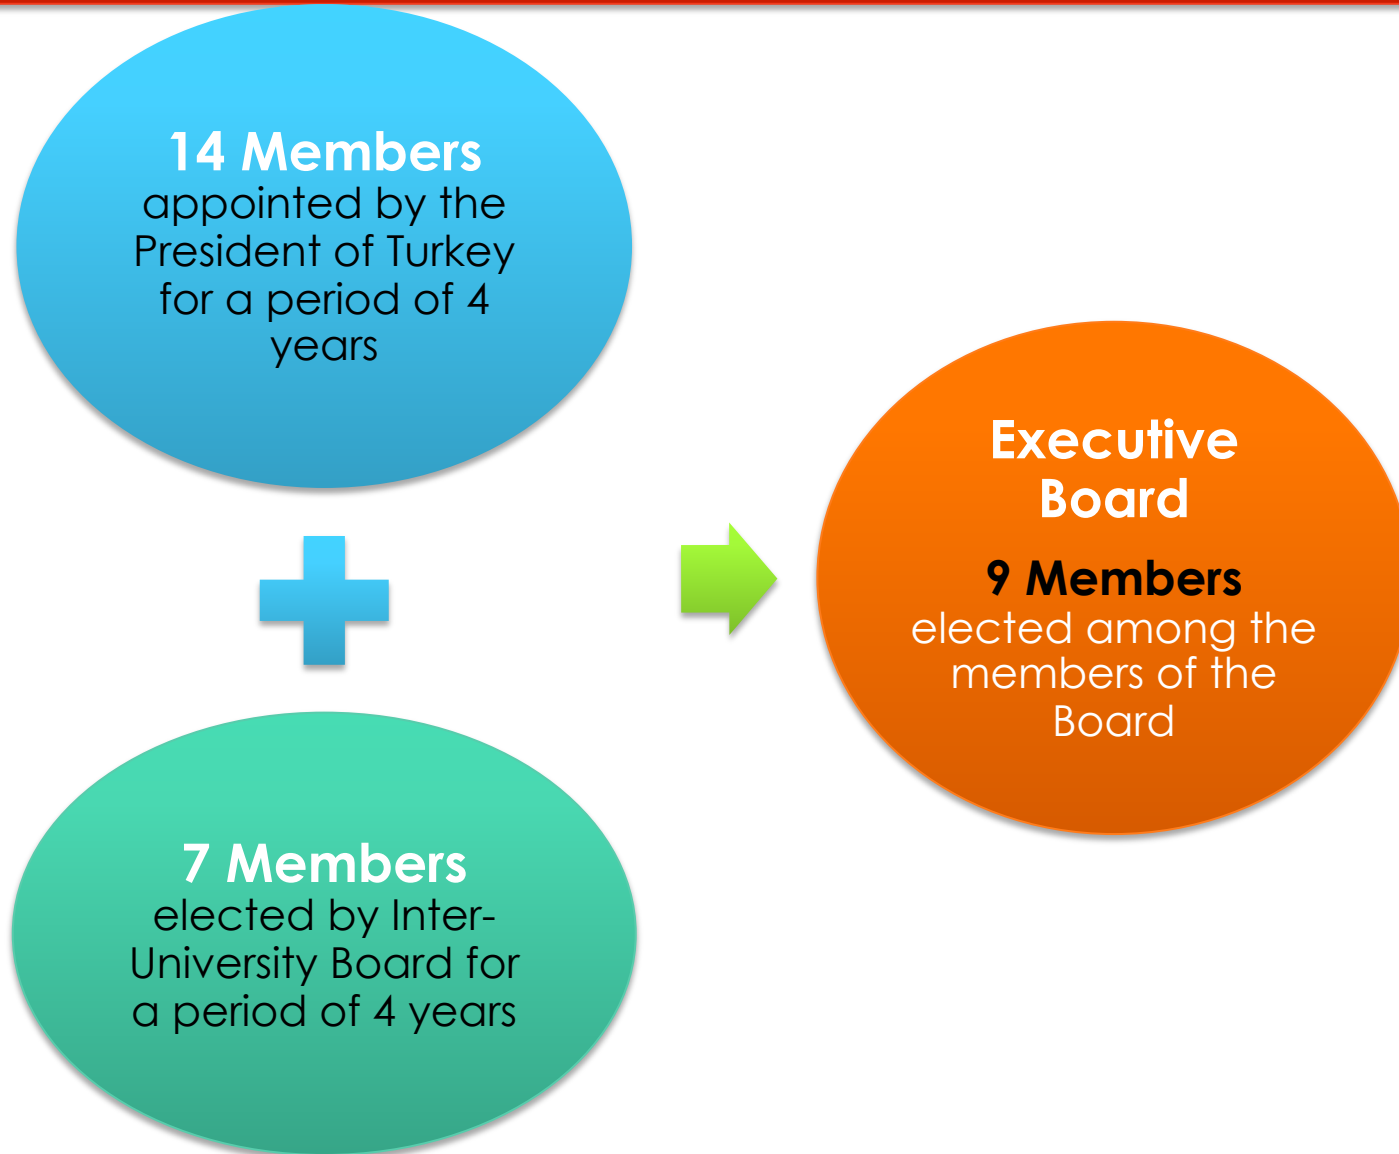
14 Members
appointed by the President of Turkey for a period of 4 years

7 Members
elected by Inter-University Board for a period of 4 years

Executive Board

9 Members
elected among the members of the Board